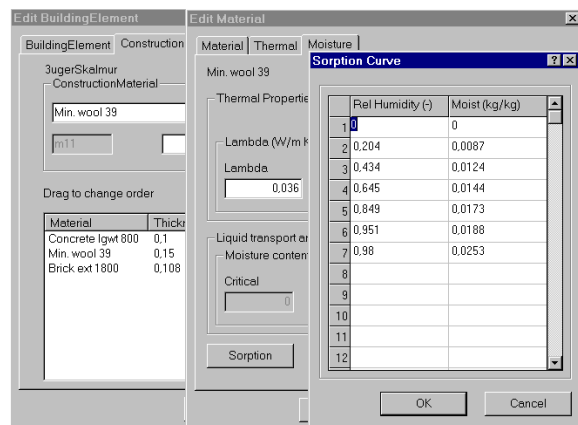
Edit BuildingElement

BuildingElement | Construction

3ugerSkalmur

ConstructionMaterial

Min. wool 39

m11

Drag to change order

| Material | Thickn |
|---|---|
| Concrete lgwt 800 | 0,1 |
| Min. wool 39 | 0,15 |
| Brick ext 1800 | 0,108 |

Edit Material

Material | Thermal | Moisture

Min. wool 39

Thermal Propertie

Lambda (W/m K

Lambda

0,036

Liquid transport ar

Moisture conten

Critical

0

Sorption

Sorption Curve

?

|  | Rel Humidity (-) | Moist (kg/kg) |
|---|---|---|
| 1 | 0 | 0 |
| 2 | 0,204 | 0,0087 |
| 3 | 0,434 | 0,0124 |
| 4 | 0,645 | 0,0144 |
| 5 | 0,849 | 0,0173 |
| 6 | 0,951 | 0,0188 |
| 7 | 0,98 | 0,0253 |
| 8 |  |  |
| 9 |  |  |
| 10 |  |  |
| 11 |  |  |
| 12 |  |  |

OK

Cancel